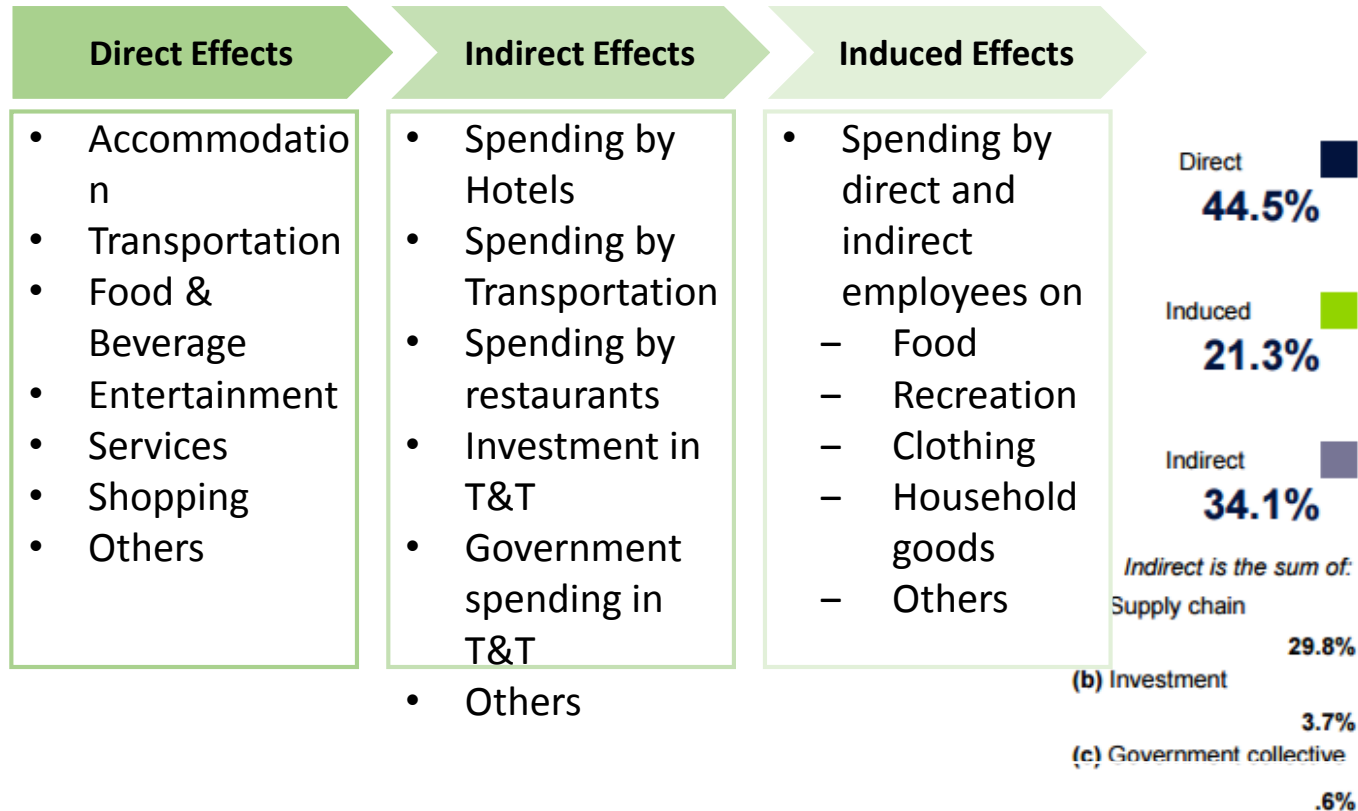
Direct Effects

Indirect Effects

Induced Effects

- Accommodation
- Transportation
- Food & Beverage
- Entertainment
- Services
- Shopping
- Others

- Spending by Hotels
- Spending by Transportation
- Spending by restaurants
- Investment in T&T
- Government spending in T&T
- Others

- Spending by direct and indirect employees on
  – Food
  – Recreation
  – Clothing
  – Household goods
  – Others

Direct
44.5%

Induced
21.3%

Indirect
34.1%

Indirect is the sum of:
Supply chain
29.8%
(b) Investment
3.7%
(c) Government collective
.6%